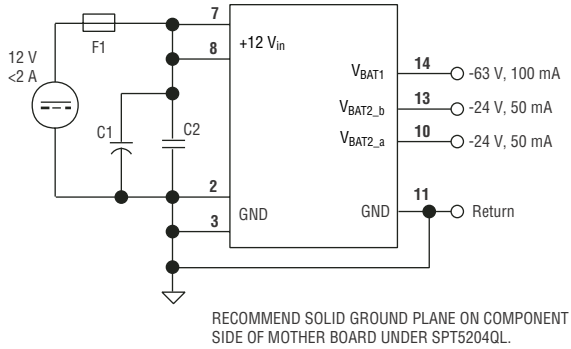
12 V
<2 A

F1

C1

C2

7

8

2

3

+12 $V_{in}$

GND

$V_{BAT1}$

$V_{BAT2\_b}$

$V_{BAT2\_a}$

GND

14

13

10

11

-63 V, 100 mA

-24 V, 50 mA

-24 V, 50 mA

Return

RECOMMEND SOLID GROUND PLANE ON COMPONENT SIDE OF MOTHER BOARD UNDER SPT5204QL.